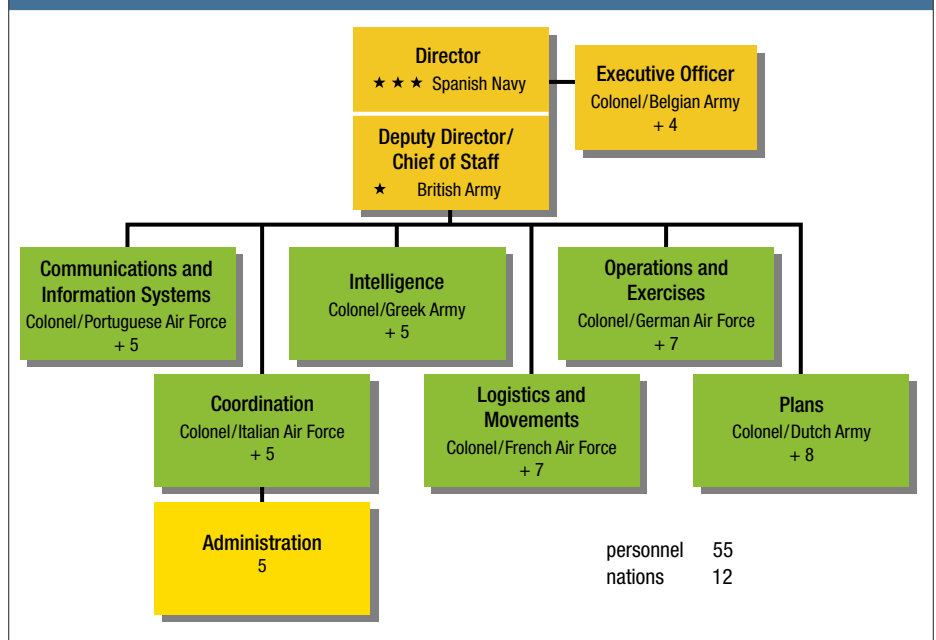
Director
★ ★ ★ Spanish Navy

Executive Officer
Colonel/Belgian Army
+ 4

Deputy Director/ Chief of Staff
★ British Army

Communications and Information Systems
Colonel/Portuguese Air Force
+ 5

Intelligence
Colonel/Greek Army
+ 5

Operations and Exercises
Colonel/German Air Force
+ 7

Coordination
Colonel/Italian Air Force
+ 5

Logistics and Movements
Colonel/French Air Force
+ 7

Plans
Colonel/Dutch Army
+ 8

Administration
5

personnel 55
nations 12